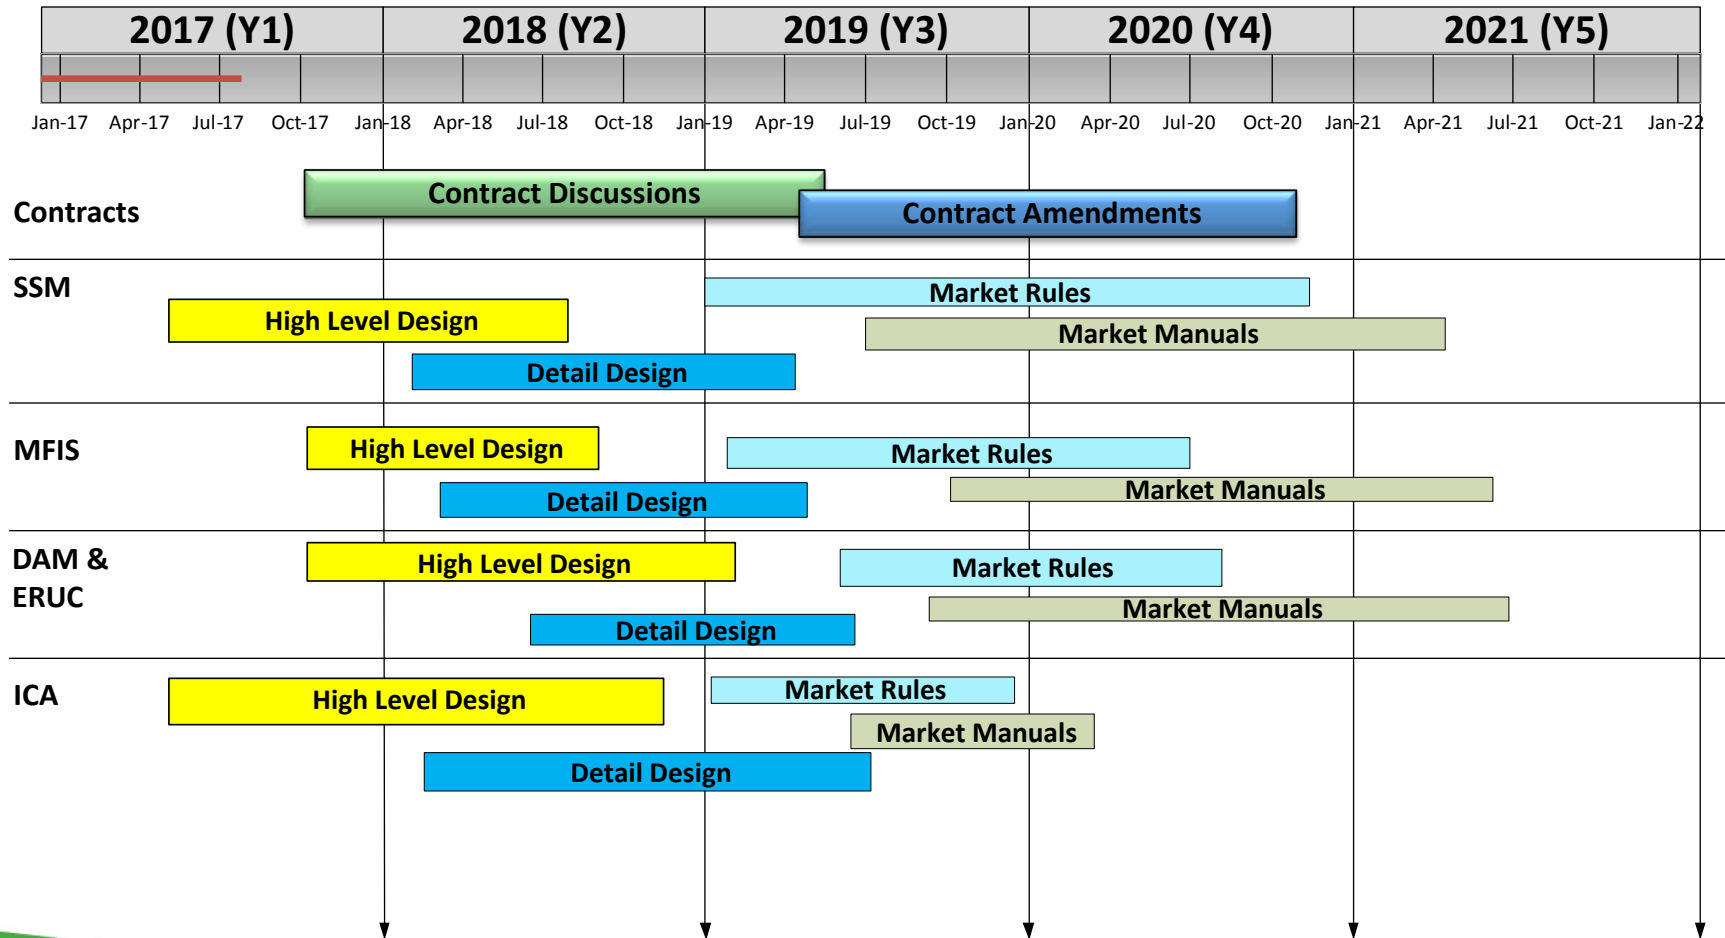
2017 (Y1)
2018 (Y2)
2019 (Y3)
2020 (Y4)
2021 (Y5)

Jan-17 Apr-17 Jul-17 Oct-17 Jan-18 Apr-18 Jul-18 Oct-18 Jan-19 Apr-19 Jul-19 Oct-19 Jan-20 Apr-20 Jul-20 Oct-20 Jan-21 Apr-21 Jul-21 Oct-21 Jan-22

Contracts
Contract Discussions
Contract Amendments

SSM
Market Rules
High Level Design
Market Manuals
Detail Design

MFIS
High Level Design
Market Rules
Market Manuals
Detail Design

DAM & ERUC
High Level Design
Market Rules
Market Manuals
Detail Design

ICA
Market Rules
High Level Design
Market Manuals
Detail Design